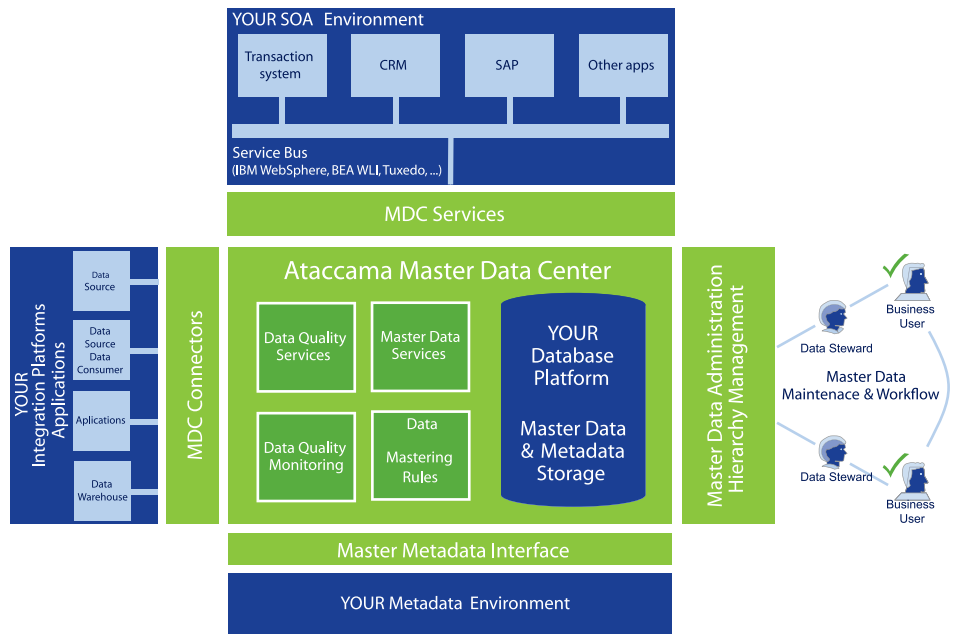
YOUR SOA Environment

Transaction system

CRM

SAP

Other apps

Service Bus
(IBM WebSphere, BEA WLI, Tuxedo, ...)

MDC Services

YOUR Integration Platforms Applications

Data Source

Data Source Data Consumer

Aplications

Data Warehouse

MDC Connectors

Ataccama Master Data Center

Data Quality Services

Master Data Services

Data Quality Monitoring

Data Mastering Rules

YOUR Database Platform

Master Data & Metadata Storage

Master Data Administration Hierarchy Management

Data Steward

Business User

Master Data Maintenace & Workflow

Data Steward

Business User

Master Metadata Interface

YOUR Metadata Environment